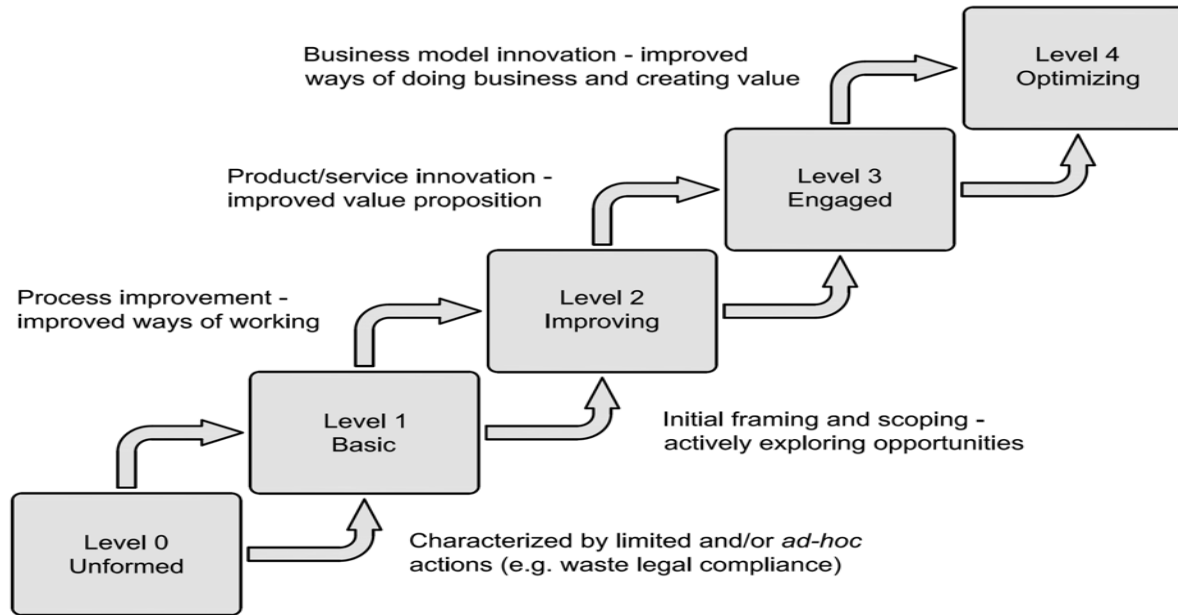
Business model innovation - improved ways of doing business and creating value

Level 4
Optimizing

Product/service innovation - improved value proposition

Level 3
Engaged

Process improvement - improved ways of working

Level 2
Improving

Level 1
Basic

Initial framing and scoping - actively exploring opportunities

Level 0
Unformed

Characterized by limited and/or *ad-hoc* actions (e.g. waste legal compliance)